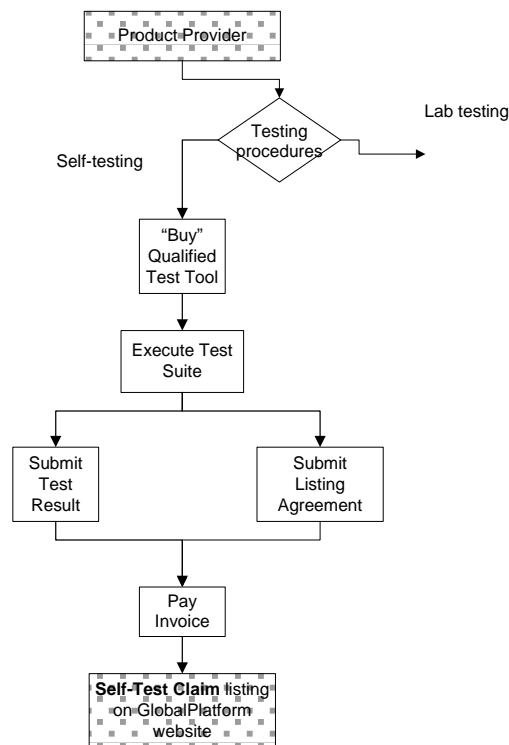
Product Provider

Testing procedures

Lab testing

Self-testing

“Buy” Qualified Test Tool

Execute Test Suite

Submit Test Result

Submit Listing Agreement

Pay Invoice

**Self-Test Claim** listing on GlobalPlatform website